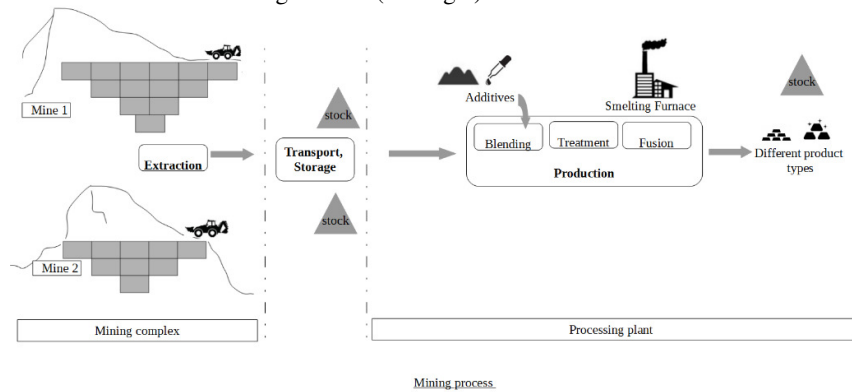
Mine 1

Extraction

Mine 2

stock

Transport, Storage

stock

Additives

Smelting Furnace

stock

Blending

Treatment

Fusion

Production

Different product types

Mining complex

Processing plant

Mining process